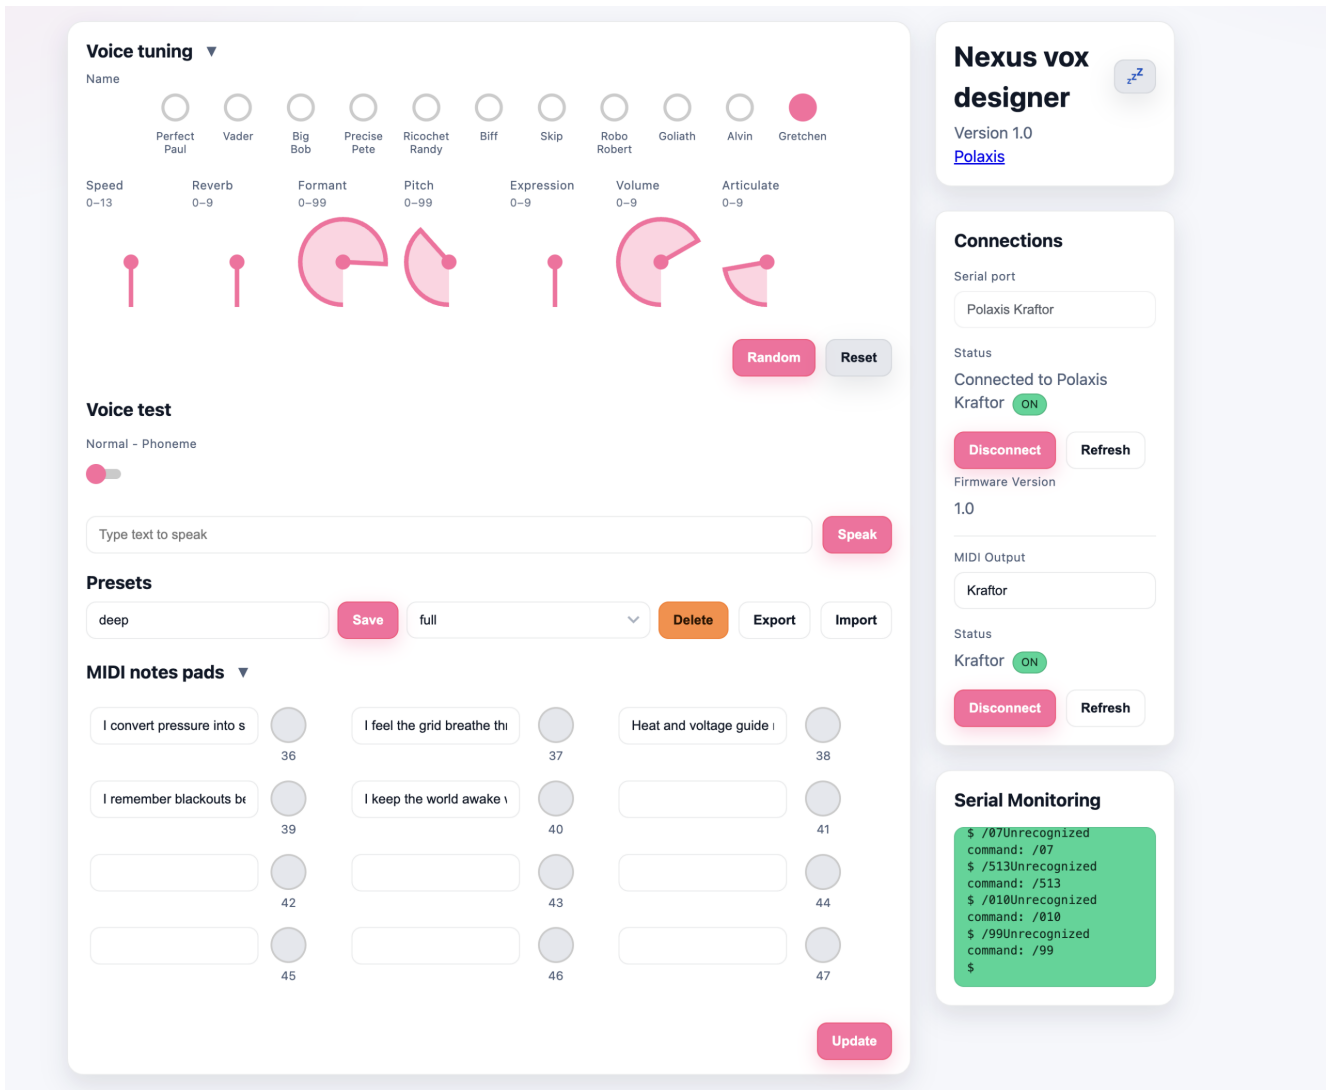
Voice tuning ▼

Name

Perfect Paul
Vader
Big Bob
Precise Pete
Ricochet Randy
Biff
Skip
Robo Robert
Goliath
Alvin
Gretchen

Speed
0–13

Reverb
0–9

Formant
0–99

Pitch
0–99

Expression
0–9

Volume
0–9

Articulate
0–9

Random
Reset

Voice test

Normal - Phoneme

Type text to speak
Speak

Presets

deep
Save
full
Delete
Export
Import

MIDI notes pads ▼

I convert pressure into s
36
I feel the grid breathe thı
37
Heat and voltage guide ı
38
I remember blackouts be
39
I keep the world awake ı
40
41
42
43
44
45
46
47

Update

Nexus vox designer

Version 1.0

Polaxis

Connections

Serial port

Polaxis Kraftor

Status

Connected to Polaxis Kraftor ON

Disconnect
Refresh

Firmware Version

1.0

MIDI Output

Kraftor

Status

Kraftor ON

Disconnect
Refresh

Serial Monitoring

$ /07Unrecognized command: /07
$ /513Unrecognized command: /513
$ /010Unrecognized command: /010
$ /99Unrecognized command: /99
$